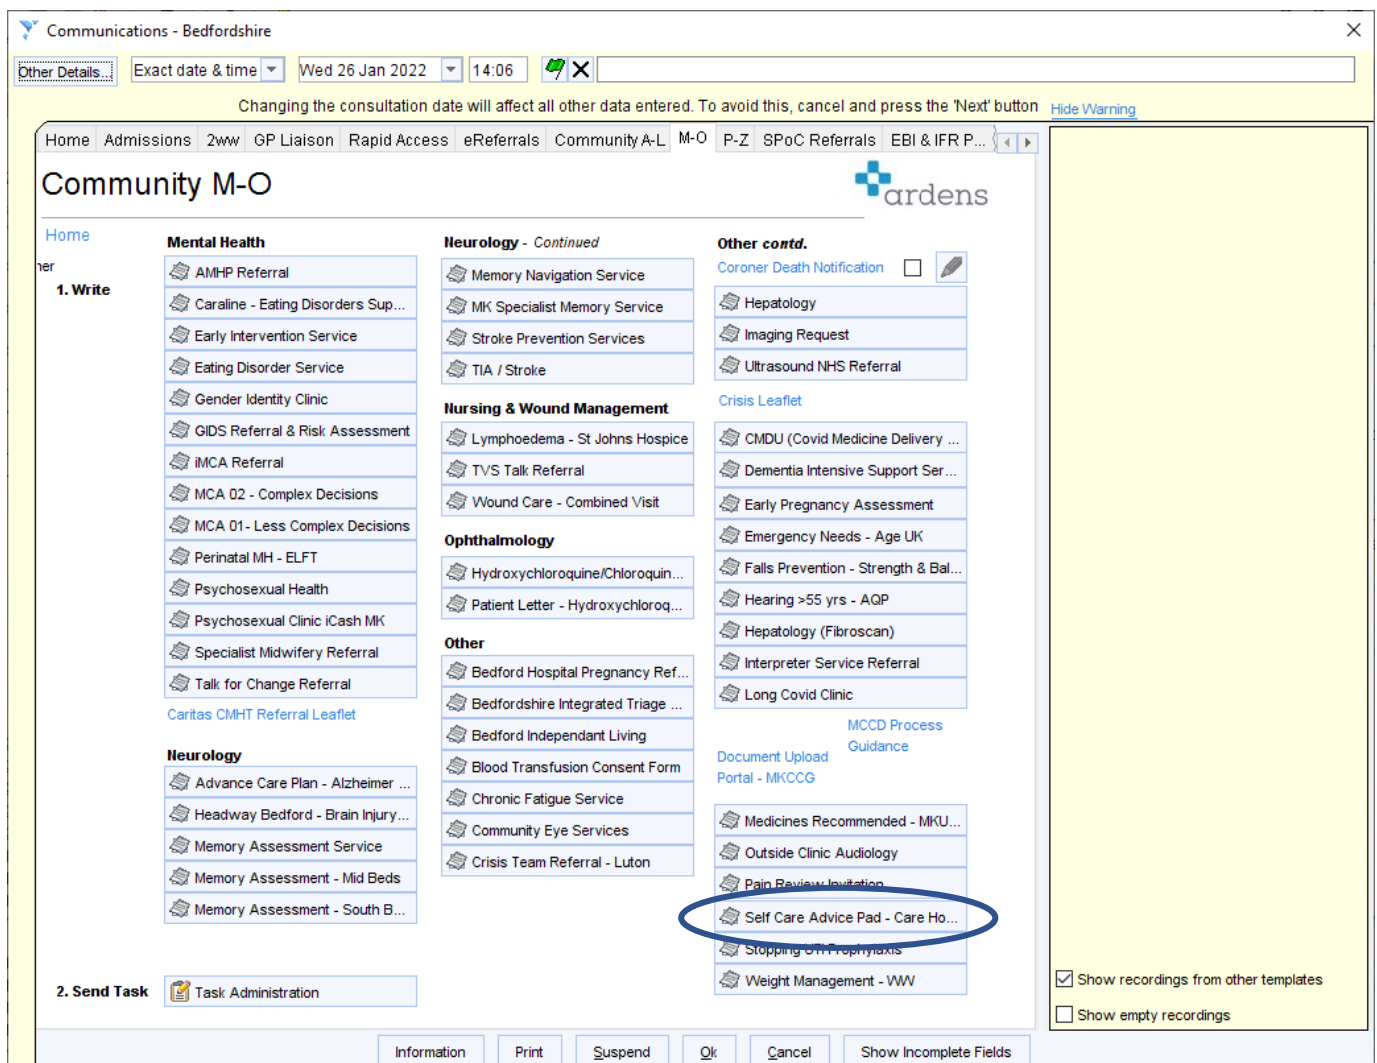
Communications - Bedfordshire

Other Details... Exact date & time Wed 26 Jan 2022 14:06

Changing the consultation date will affect all other data entered. To avoid this, cancel and press the 'Next' button Hide Warning

Home Admissions 2ww GP Liaison Rapid Access eReferrals Community A-L M-O P-Z SPoC Referrals EBI & IFR P...

Community M-O

ardens

Home

ner

1. Write

Mental Health
AMHP Referral
Caraline - Eating Disorders Sup...
Early Intervention Service
Eating Disorder Service
Gender Identity Clinic
GIDS Referral & Risk Assessment
iMCA Referral
MCA 02 - Complex Decisions
MCA 01- Less Complex Decisions
Perinatal MH - ELFT
Psychosexual Health
Psychosexual Clinic iCash MK
Specialist Midwifery Referral
Talk for Change Referral
Caritas CMHT Referral Leaflet

Neurology
Advance Care Plan - Alzheimer ...
Headway Bedford - Brain Injury...
Memory Assessment Service
Memory Assessment - Mid Beds
Memory Assessment - South B...

Neurology - Continued
Memory Navigation Service
MK Specialist Memory Service
Stroke Prevention Services
TIA / Stroke

Nursing & Wound Management
Lymphoedema - St Johns Hospice
TVS Talk Referral
Wound Care - Combined Visit

Ophthalmology
Hydroxychloroquine/Chloroquin...
Patient Letter - Hydroxychloroq...

Other
Bedford Hospital Pregnancy Ref...
Bedfordshire Integrated Triage ...
Bedford Independant Living
Blood Transfusion Consent Form
Chronic Fatigue Service
Community Eye Services
Crisis Team Referral - Luton

Other contd.
Coroner Death Notification
Hepatology
Imaging Request
Ultrasound NHS Referral
Crisis Leaflet
CMDU (Covid Medicine Delivery ...
Dementia Intensive Support Ser...
Early Pregnancy Assessment
Emergency Needs - Age UK
Falls Prevention - Strength & Bal...
Hearing >55 yrs - AQP
Hepatology (Fibroscan)
Interpreter Service Referral
Long Covid Clinic
MCCD Process Guidance
Document Upload Portal - MKCCG
Medicines Recommended - MKU...
Outside Clinic Audiology
Pain Review Invitation
Self Care Advice Pad - Care Ho...
Stopping UTI Prophylaxis
Weight Management - WW

2. Send Task
Task Administration

Show recordings from other templates
Show empty recordings

Information Print Suspend Ok Cancel Show Incomplete Fields